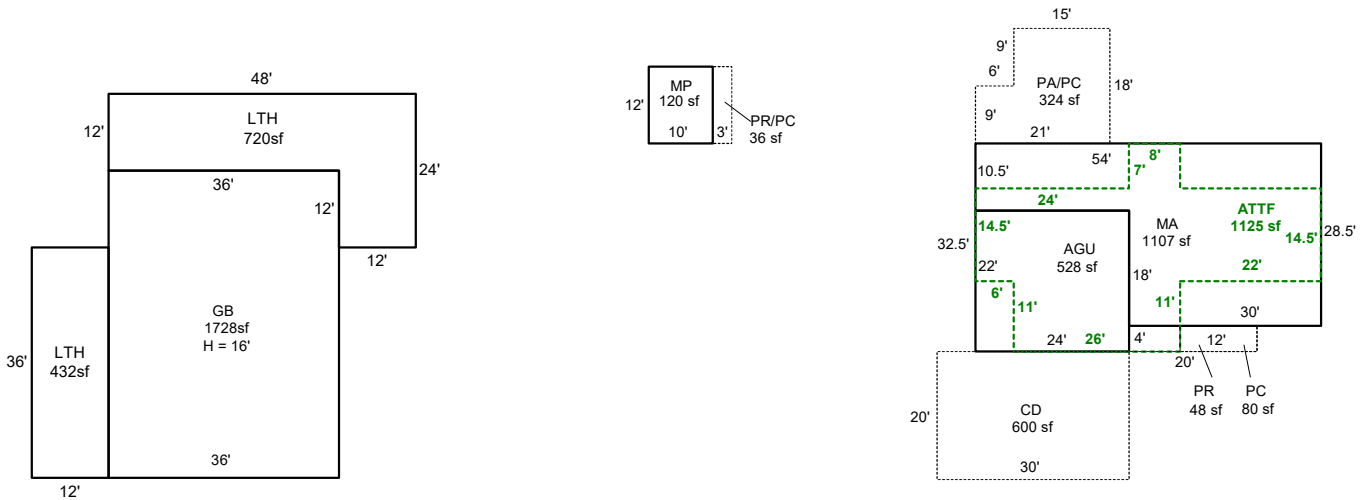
48'
LTH
720sf
12'
24'
36'
12'
12'
GB
1728sf
H = 16'
36'
LTH
432sf
36'
12'

MP
120 sf
12'
10'
3'
PR/PC
36 sf

15'
9'
6'
PA/PC
324 sf
18'
9'
21'
10.5'
54'
8'
7'
24'
14.5'
MA
1107 sf
ATTF
1125 sf
14.5'
28.5'
32.5'
22'
AGU
528 sf
18'
22'
6'
11'
11'
30'
24'
26'
4'
12'
20'
PR
48 sf
PC
80 sf
20'
CD
600 sf
30'